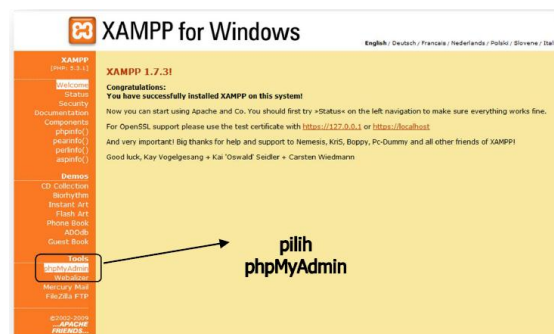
XAMPP for Windows

English / Deutsch / Français / Nederlands / Polski / Slovene / Ital

XAMPP
[PHP: 5.3.1]

Welcome
Status
Security
Documentation
Components
phpinfo()
pearinfo()
perlinfo()
aspinfo()

Demos
CD Collection
Biorhythm
Instant Art
Flash Art
Phone Book
ADOdb
Guest Book

Tools
phpMyAdmin
Webalizer
Mercury Mail
FileZilla FTP

©2002-2009
...APACHE
FRIENDS...

XAMPP 1.7.3!

Congratulations:
You have successfully installed XAMPP on this system!

Now you can start using Apache and Co. You should first try »Status« on the left navigation to make sure everything works fine.

For OpenSSL support please use the test certificate with https://127.0.0.1 or https://localhost

And very important! Big thanks for help and support to Nemesis, KriS, Boppy, Pc-Dummy and all other friends of XAMPP!

Good luck, Kay Vogelgesang + Kai 'Oswald' Seidler + Carsten Wiedmann

pilih
phpMyAdmin